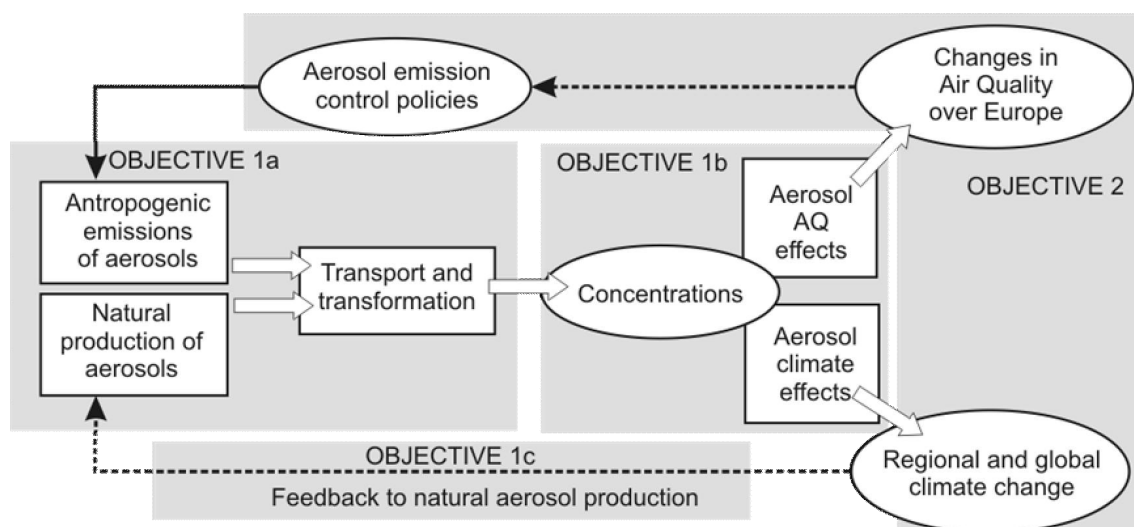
Aerosol emission control policies

Changes in Air Quality over Europe

OBJECTIVE 1a

OBJECTIVE 1b

OBJECTIVE 2

Antropogenic emissions of aerosols

Natural production of aerosols

Transport and transformation

Concentrations

Aerosol AQ effects

Aerosol climate effects

Regional and global climate change

OBJECTIVE 1c

Feedback to natural aerosol production